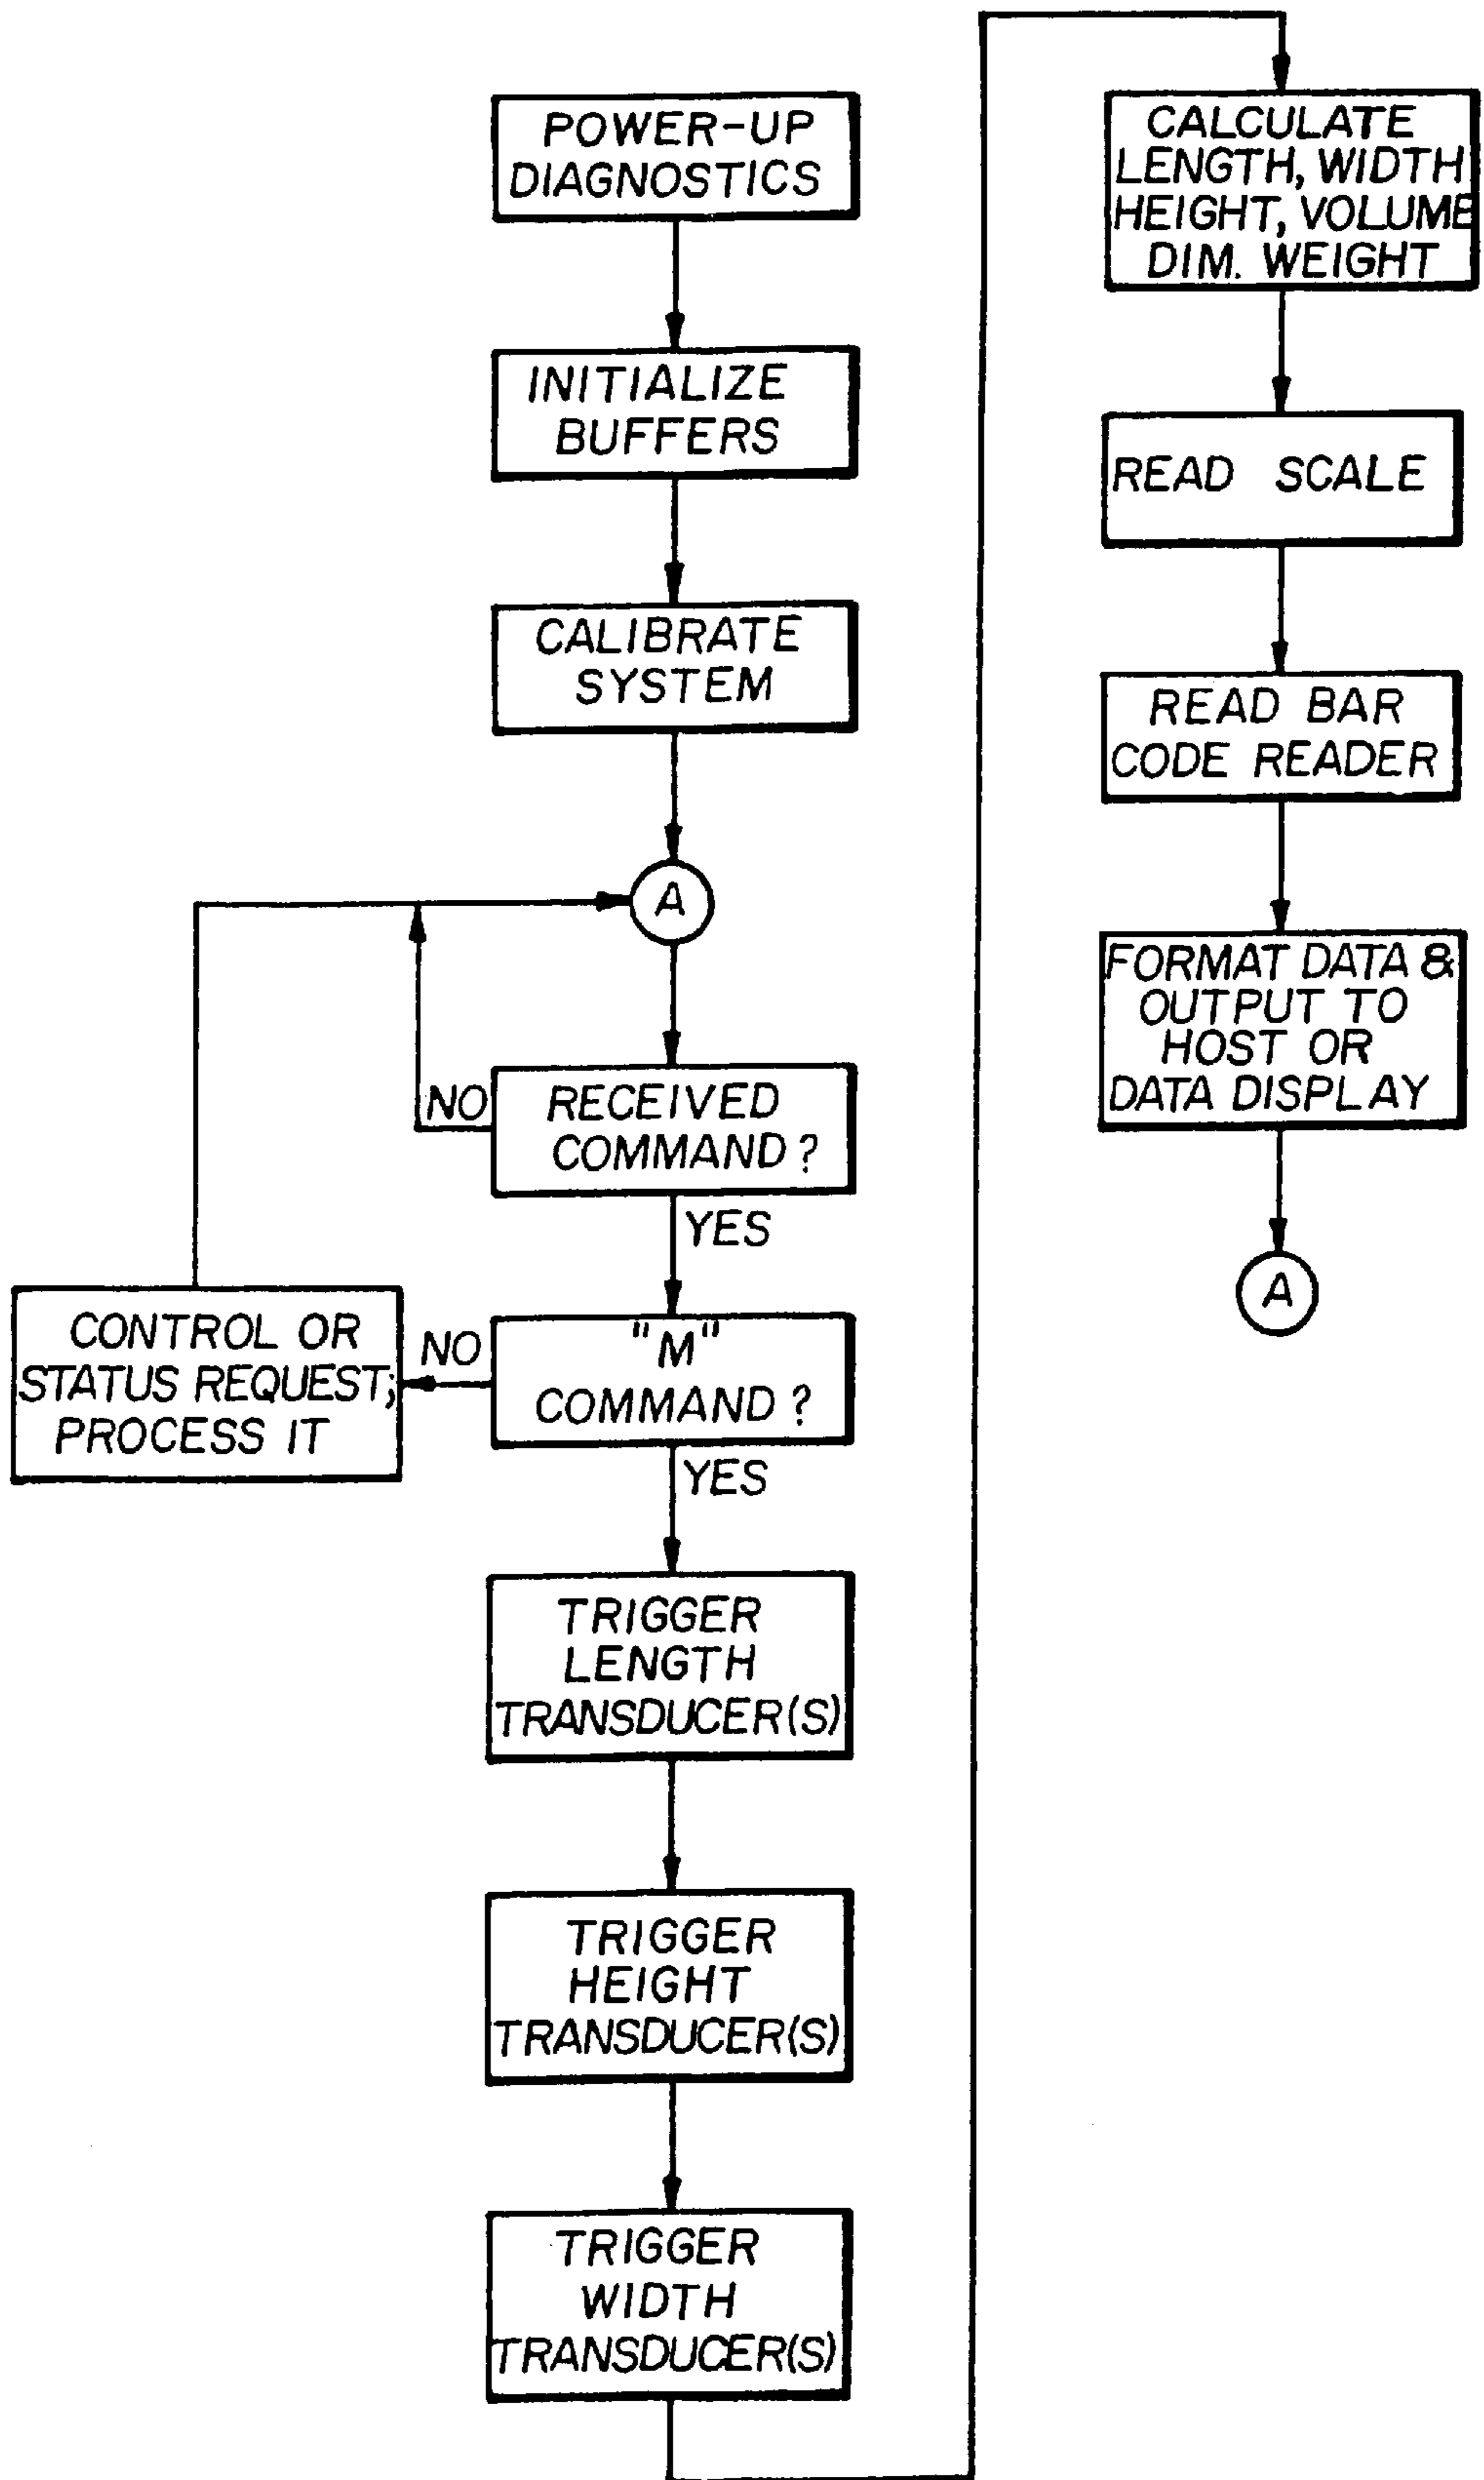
POWER-UP DIAGNOSTICS

INITIALIZE BUFFERS

CALIBRATE SYSTEM

A

NO

RECEIVED COMMAND ?

YES

CONTROL OR STATUS REQUEST; PROCESS IT

NO

"M" COMMAND ?

YES

TRIGGER LENGTH TRANSDUCER(S)

TRIGGER HEIGHT TRANSDUCER(S)

TRIGGER WIDTH TRANSDUCER(S)

CALCULATE LENGTH, WIDTH HEIGHT, VOLUME DIM. WEIGHT

READ SCALE

READ BAR CODE READER

FORMAT DATA & OUTPUT TO HOST OR DATA DISPLAY

A